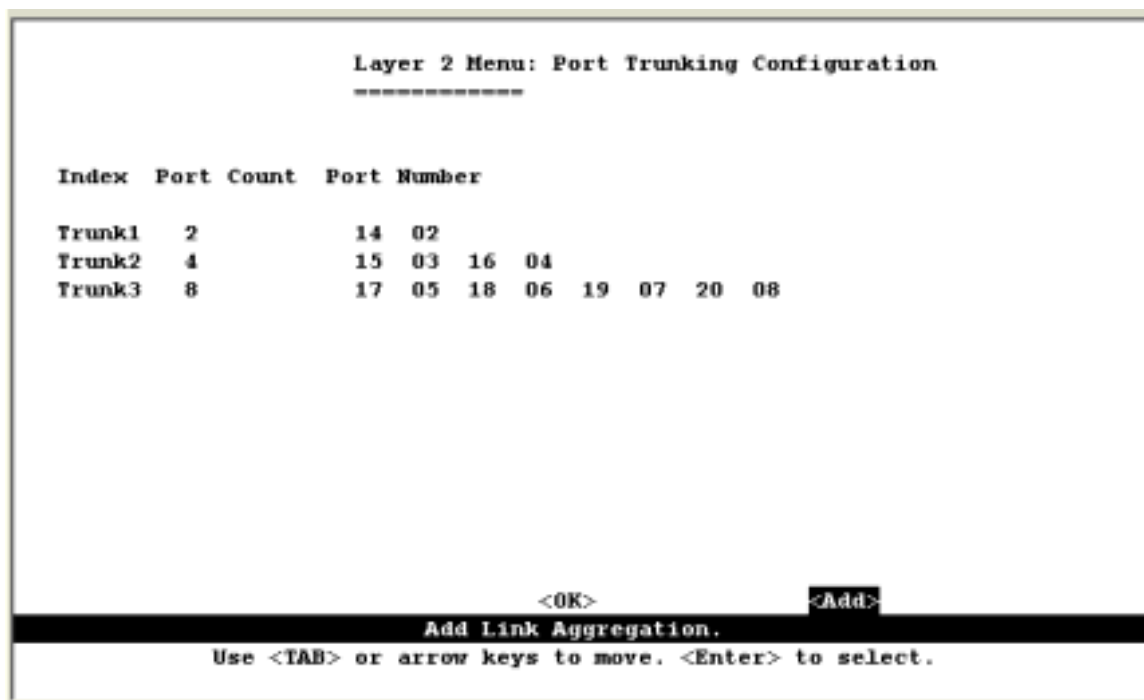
Layer 2 Menu: Port Trunking Configuration
============

| Index | Port Count | Port Number |
|---|---|---|
| Trunk1 | 2 | 14 02 |
| Trunk2 | 4 | 15 03 16 04 |
| Trunk3 | 8 | 17 05 18 06 19 07 20 08 |

<OK> <Add>

Add Link Aggregation.

Use <TAB> or arrow keys to move. <Enter> to select.